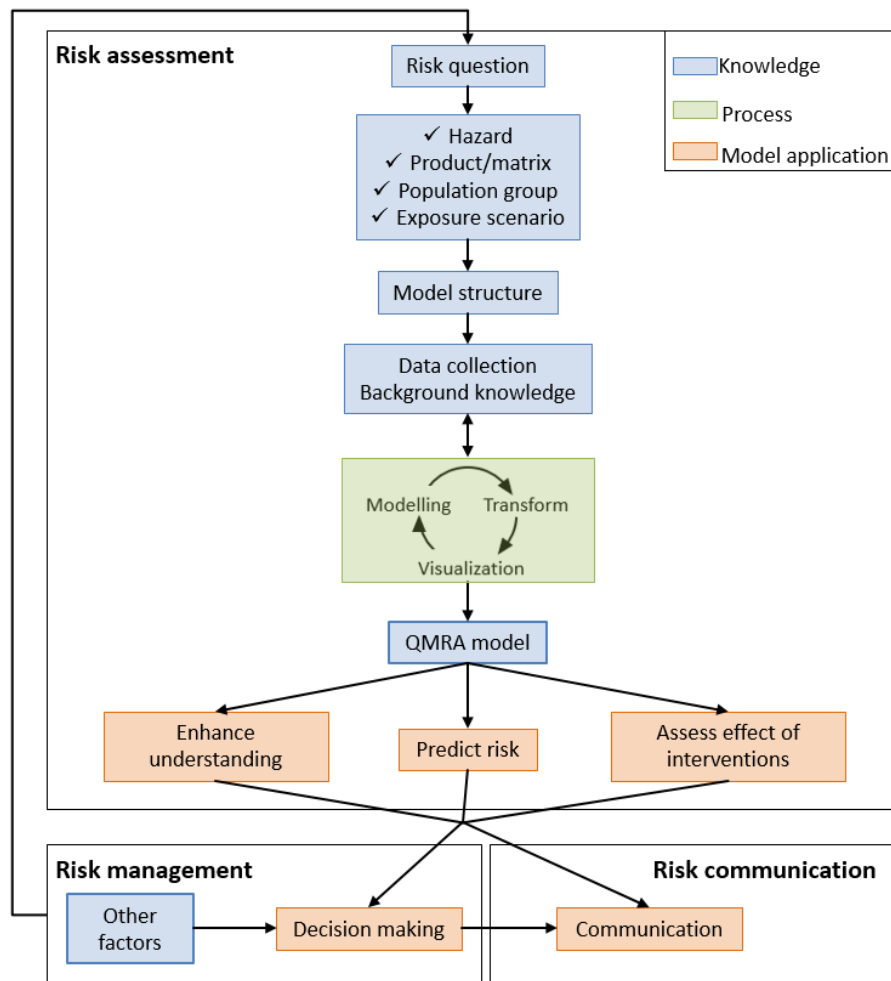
Risk assessment

Risk question

✓ Hazard
✓ Product/matrix
✓ Population group
✓ Exposure scenario

Model structure

Data collection
Background knowledge

Modelling
Transform
Visualization

QMRA model

Enhance understanding

Predict risk

Assess effect of interventions

Knowledge
Process
Model application

Risk management

Other factors

Decision making

Risk communication

Communication